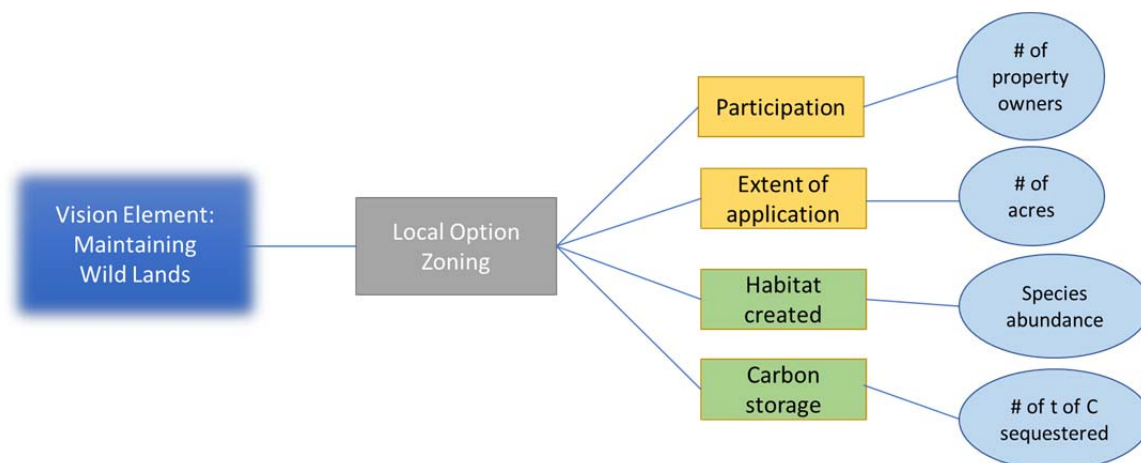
Vision Element: Maintaining Wild Lands

Local Option Zoning

Participation

# of property owners

Extent of application

# of acres

Habitat created

Species abundance

Carbon storage

# of t of C sequestered